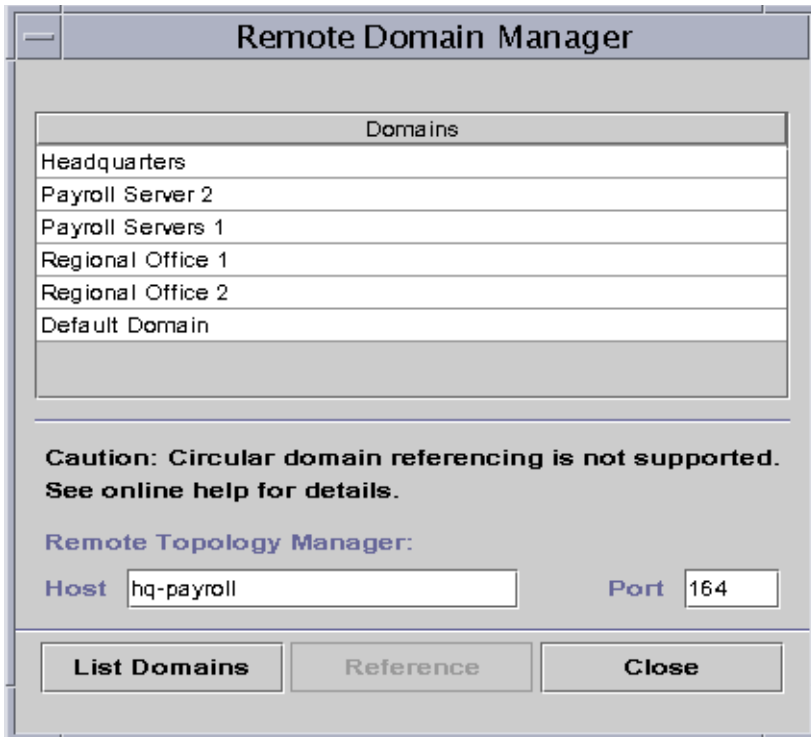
Remote Domain Manager

| Domains |
|---|
| Headquarters |
| Payroll Server 2 |
| Payroll Servers 1 |
| Regional Office 1 |
| Regional Office 2 |
| Default Domain |

Caution: Circular domain referencing is not supported. See online help for details.

Remote Topology Manager:

Host hq-payroll Port 164

List Domains Reference Close